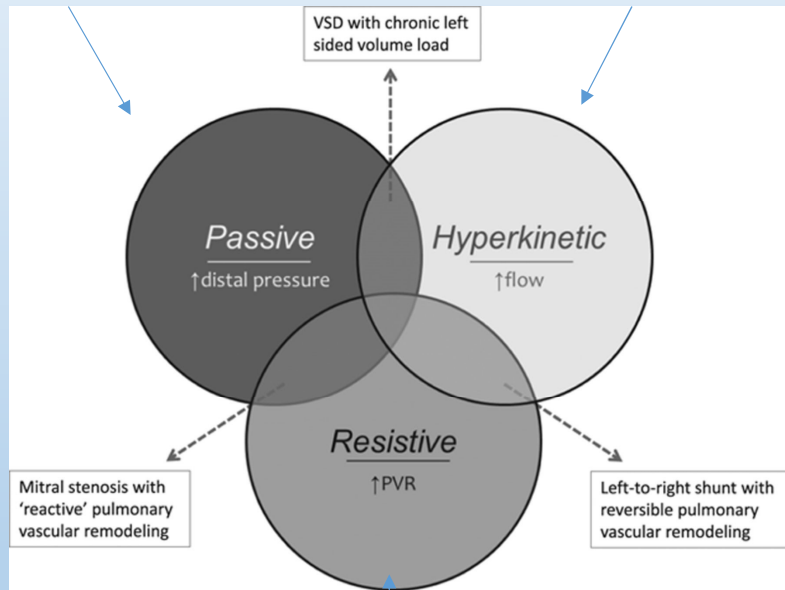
VSD with chronic left sided volume load

Passive
↑distal pressure

Hyperkinetic
↑flow

Resistive
↑PVR

Mitral stenosis with 'reactive' pulmonary vascular remodeling

Left-to-right shunt with reversible pulmonary vascular remodeling